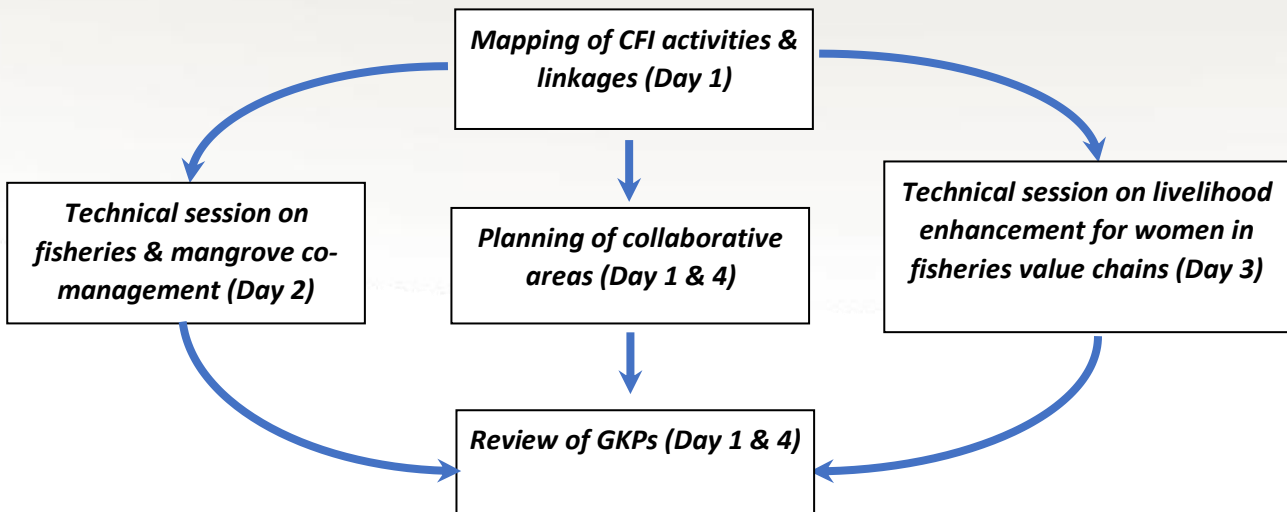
Mapping of CFI activities & linkages (Day 1)

Technical session on fisheries & mangrove co-management (Day 2)

Planning of collaborative areas (Day 1 & 4)

Technical session on livelihood enhancement for women in fisheries value chains (Day 3)

Review of GKPs (Day 1 & 4)